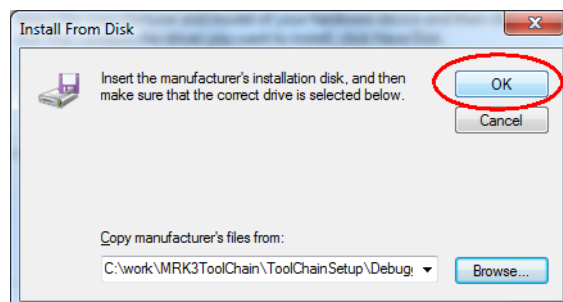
Install From Disk

Insert the manufacturer's installation disk, and then make sure that the correct drive is selected below.

OK

Cancel

Copy manufacturer's files from:

C:\work\MRK3ToolChain\ToolChainSetup\Debug

Browse...